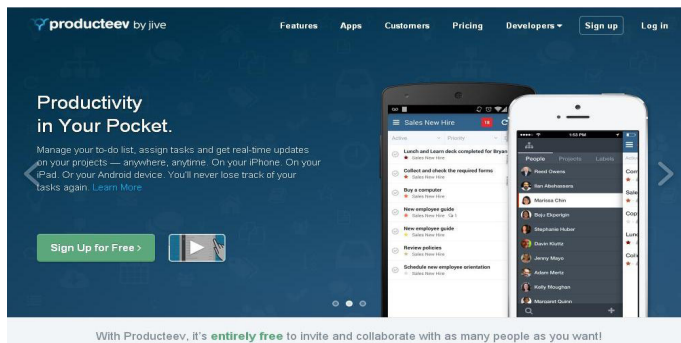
producteev by jive

Features Apps Customers Pricing Developers ▾ Sign up Log in

Productivity in Your Pocket.

Manage your to-do list, assign tasks and get real-time updates on your projects — anywhere, anytime. On your iPhone. On your iPad. Or your Android device. You'll never lose track of your tasks again. Learn More

Sign Up for Free >

Sales New Hire 16

Active Priority

Lunch and Learn deck completed for Bryan
Sales New Hire

Collect and check the required forms
Sales New Hire

Buy a computer
Sales New Hire

New employee guide
Sales New Hire

New employee guide
Sales New Hire

Review policies
Sales New Hire

Schedule new employee orientation
Sales New Hire

1:52 PM

People Projects Labels

Reed Owens
Ilan Abehassera
Marissa Chin
Baju Ekperigin
Stephanie Huber
Devin Klutta
Jenny Mayo
Adam Merix
Kelly Noughan
Margaret Quinn

With Producteev, it's entirely free to invite and collaborate with as many people as you want!